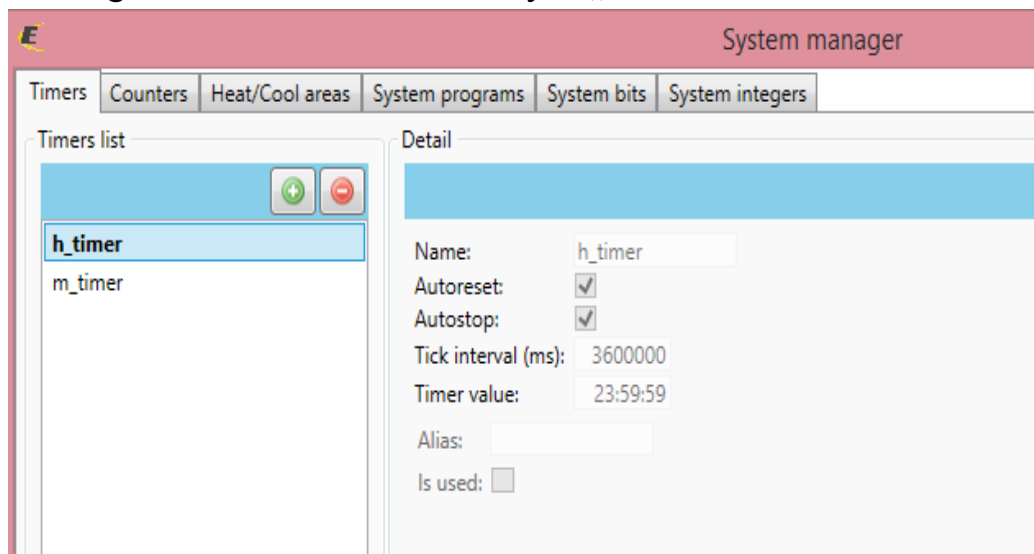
System manager

Timers | Counters | Heat/Cool areas | System programs | System bits | System integers

Timers list

h_timer
m_timer

Detail

Name: h_timer
Autoreset:
Autostop:
Tick interval (ms): 3600000
Timer value: 23:59:59
Alias:
Is used: